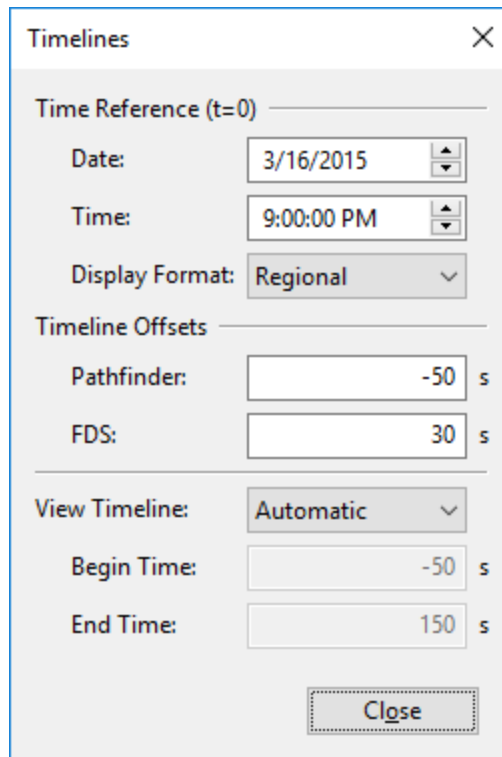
Timelines ×

Time Reference (t=0)

Date: 3/16/2015

Time: 9:00:00 PM

Display Format: Regional

Timeline Offsets

Pathfinder: -50 s

FDS: 30 s

View Timeline: Automatic

Begin Time: -50 s

End Time: 150 s

Close